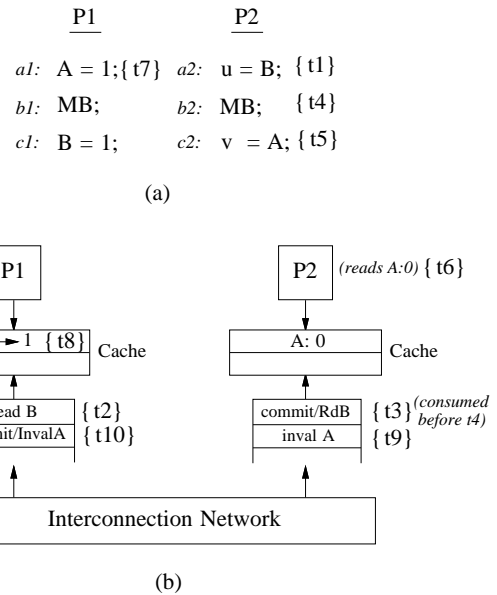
P1 P2

a1: A = 1;{ t7} a2: u = B; { t1}
b1: MB; b2: MB; { t4}
c1: B = 1; c2: v = A; { t5}

(a)

P1

P2 (reads A:0) { t6}

→ 1 { t8} Cache

A: 0 Cache

ead B { t2}
it/InvalA { t10}

commit/RdB { t3} (consumed before t4)
inval A { t9}

Interconnection Network

(b)